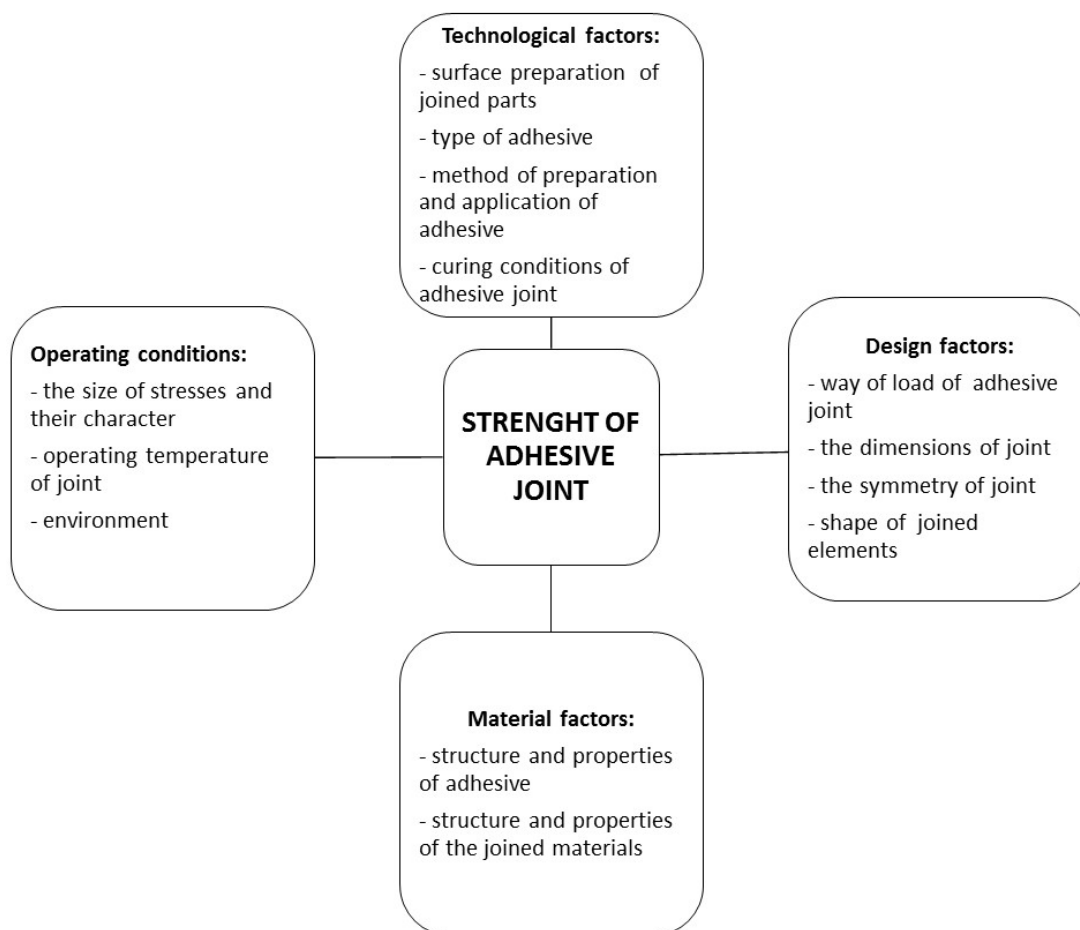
Technological factors:
- surface preparation of joined parts
- type of adhesive
- method of preparation and application of adhesive
- curing conditions of adhesive joint

Operating conditions:
- the size of stresses and their character
- operating temperature of joint
- environment

STRENGHT OF ADHESIVE JOINT

Design factors:
- way of load of adhesive joint
- the dimensions of joint
- the symmetry of joint
- shape of joined elements

Material factors:
- structure and properties of adhesive
- structure and properties of the joined materials